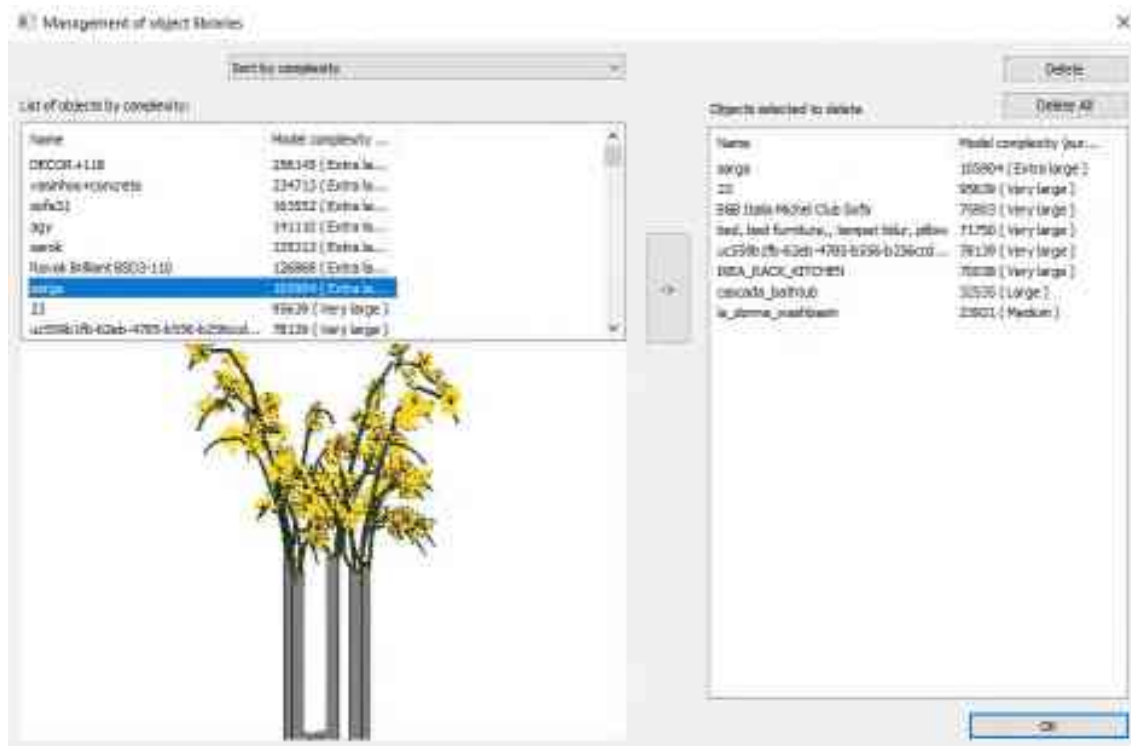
Management of object libraries

×

Sort by complexity

Delete

Delete All

List of objects by complexity:

| Name | Model complexity ... |
|---|---|
| DECOR-4118 | 298145 ( Extra la... |
| vasinhos+concreto | 224713 ( Extra la... |
| sofa31 | 161552 ( Extra la... |
| 3gy | 141110 ( Extra la... |
| sarok | 128313 ( Extra la... |
| Rovak Brilliant 8503-110 | 126868 ( Extra la... |
| sarga | 103804 ( Extra la... |
| 33 | 95639 ( Very large ) |
| uc559b1fb-62eb-4785-b556-b258ccd... | 78139 ( Very large ) |

->

Objects selected to delete

| Name | Model complexity (pur... |
|---|---|
| sarga | 103804 ( Extra large ) |
| 33 | 95639 ( Very large ) |
| B&B Italia Michel Club Sofa | 75803 ( Very large ) |
| bed, bed furniture,, lampset blur, pillow | 71750 ( Very large ) |
| uc559b1fb-62eb-4785-b556-b258ccd... | 78139 ( Very large ) |
| IKEA_RACK_KITCHEN | 70038 ( Very large ) |
| cascade_bathtub | 32535 ( Large ) |
| la_donna_washbasin | 23601 ( Medium ) |

OK